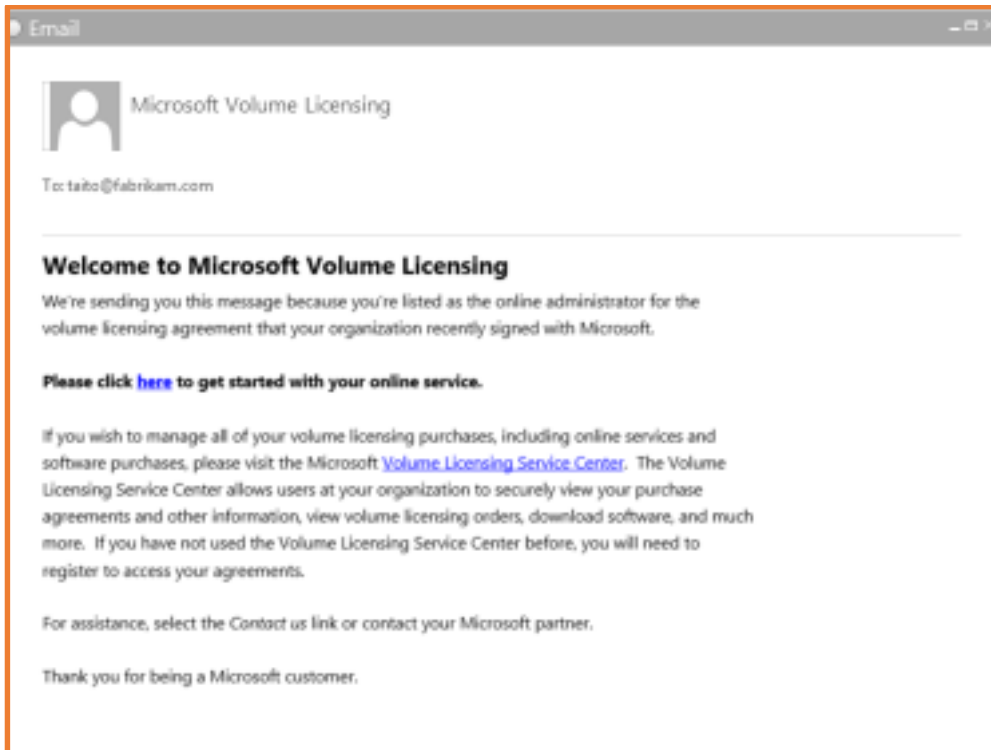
Email

Microsoft Volume Licensing

To: taito@fabrikam.com

Welcome to Microsoft Volume Licensing

We're sending you this message because you're listed as the online administrator for the volume licensing agreement that your organization recently signed with Microsoft.

Please click here to get started with your online service.

If you wish to manage all of your volume licensing purchases, including online services and software purchases, please visit the Microsoft Volume Licensing Service Center. The Volume Licensing Service Center allows users at your organization to securely view your purchase agreements and other information, view volume licensing orders, download software, and much more. If you have not used the Volume Licensing Service Center before, you will need to register to access your agreements.

For assistance, select the Contact us link or contact your Microsoft partner.

Thank you for being a Microsoft customer.